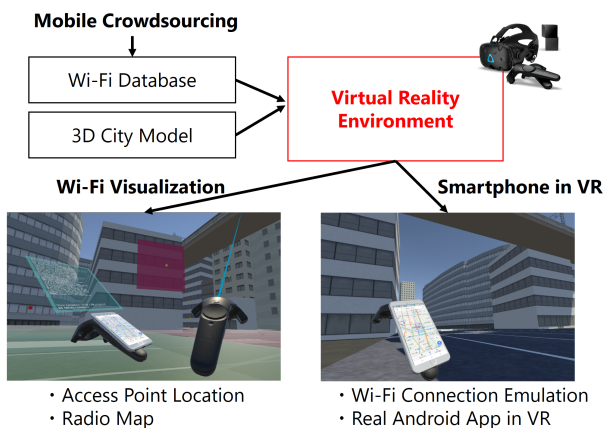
Mobile Crowdsourcing

Wi-Fi Database

3D City Model

Virtual Reality Environment

Wi-Fi Visualization

Smartphone in VR

・Access Point Location
・Radio Map

・Wi-Fi Connection Emulation
・Real Android App in VR